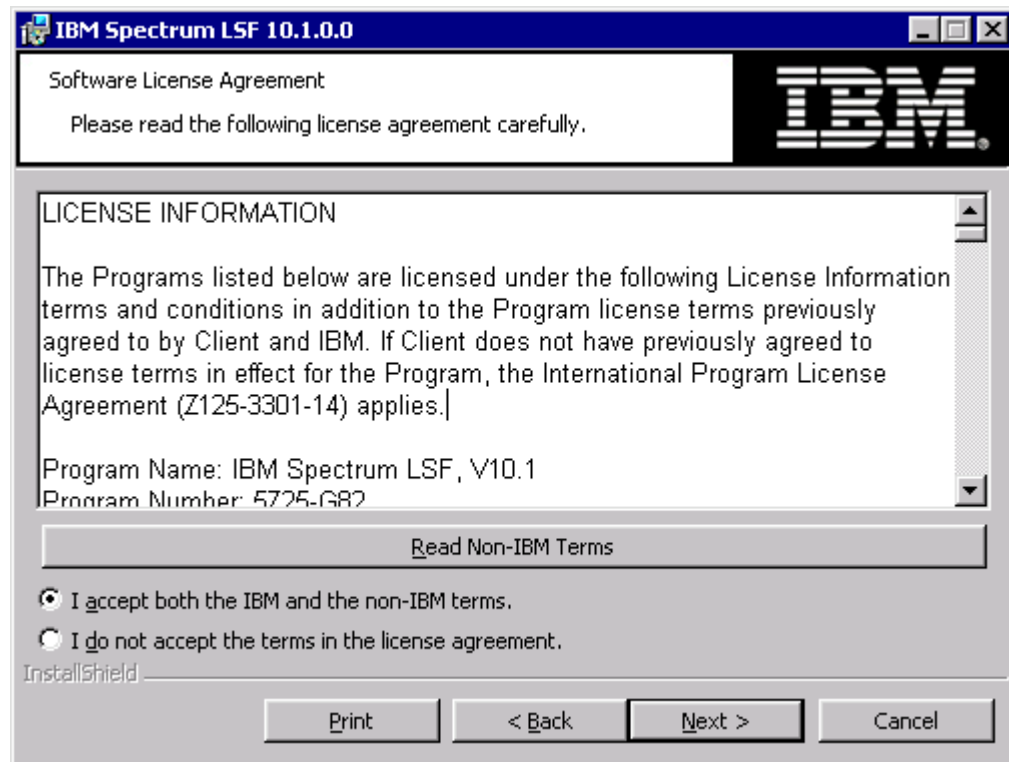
IBM Spectrum LSF 10.1.0.0

Software License Agreement

Please read the following license agreement carefully.

IBM

LICENSE INFORMATION

The Programs listed below are licensed under the following License Information terms and conditions in addition to the Program license terms previously agreed to by Client and IBM. If Client does not have previously agreed to license terms in effect for the Program, the International Program License Agreement (Z125-3301-14) applies.

Program Name: IBM Spectrum LSF, V10.1
Program Number: 5725-G82

Read Non-IBM Terms

I accept both the IBM and the non-IBM terms.

I do not accept the terms in the license agreement.

InstallShield

Print

< Back

Next >

Cancel